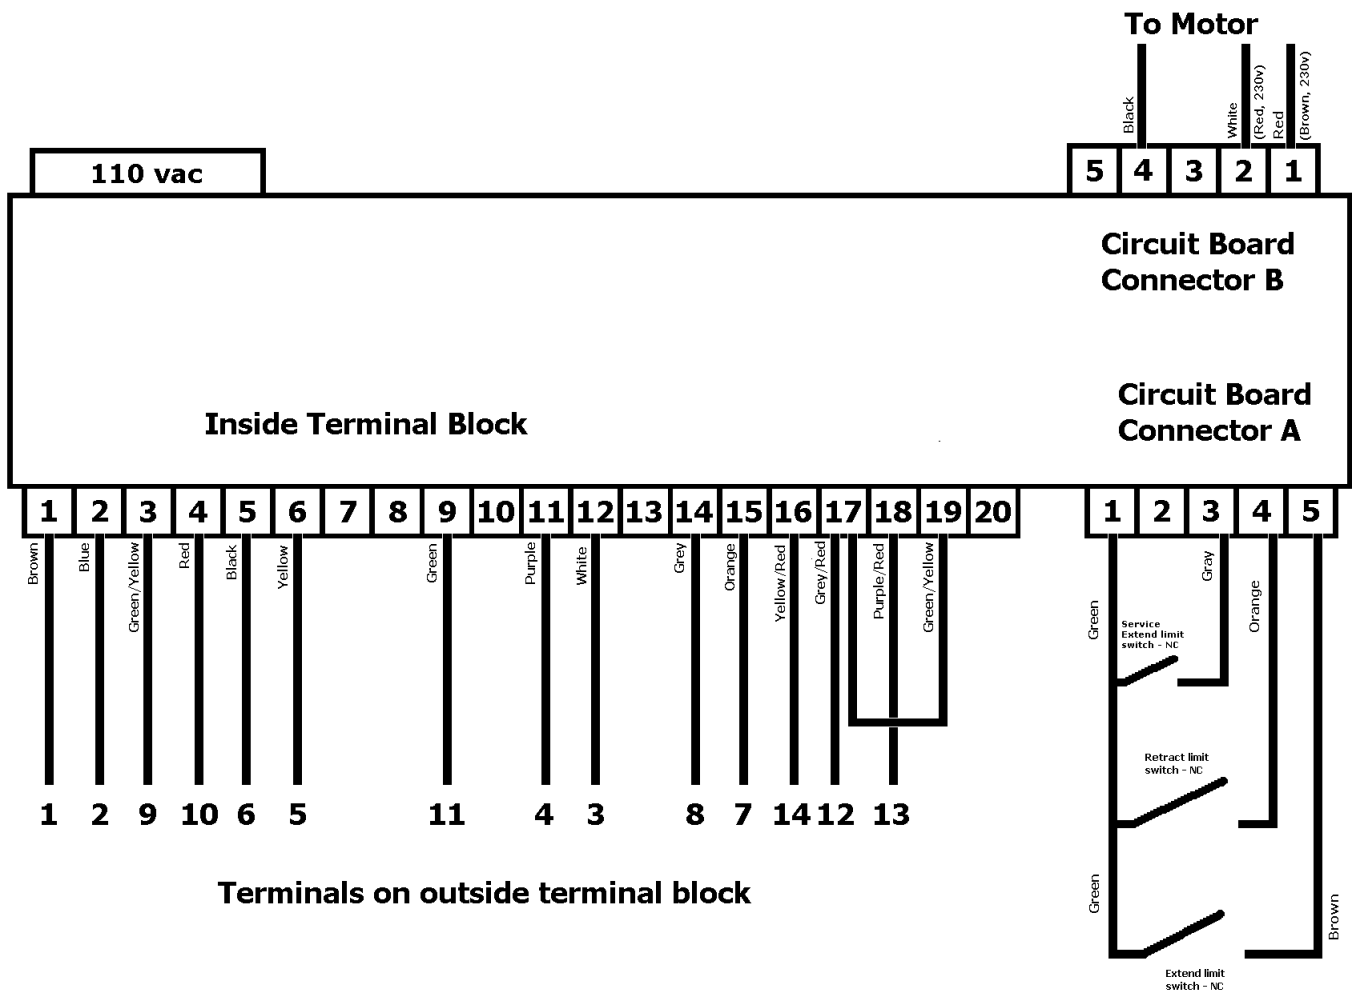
To Motor

Black
White
(Red, 230v)
Red
(Brown, 230v)

5 4 3 2 1

110 vac

Circuit Board Connector B

Circuit Board Connector A

Inside Terminal Block

1 2 3 4 5 6 7 8 9 10 11 12 13 14 15 16 17 18 19 20

1 2 3 4 5

Brown
Blue
Green/Yellow
Red
Black
Yellow
Green
Purple
White
Grey
Orange
Yellow/Red
Grey/Red
Purple/Red
Green/Yellow

Green
Service Extend limit switch - NC
Gray
Orange
Retract limit switch - NC
Green
Extend limit switch - NC
Brown

1 2 9 10 6 5 11 4 3 8 7 14 12 13

Terminals on outside terminal block